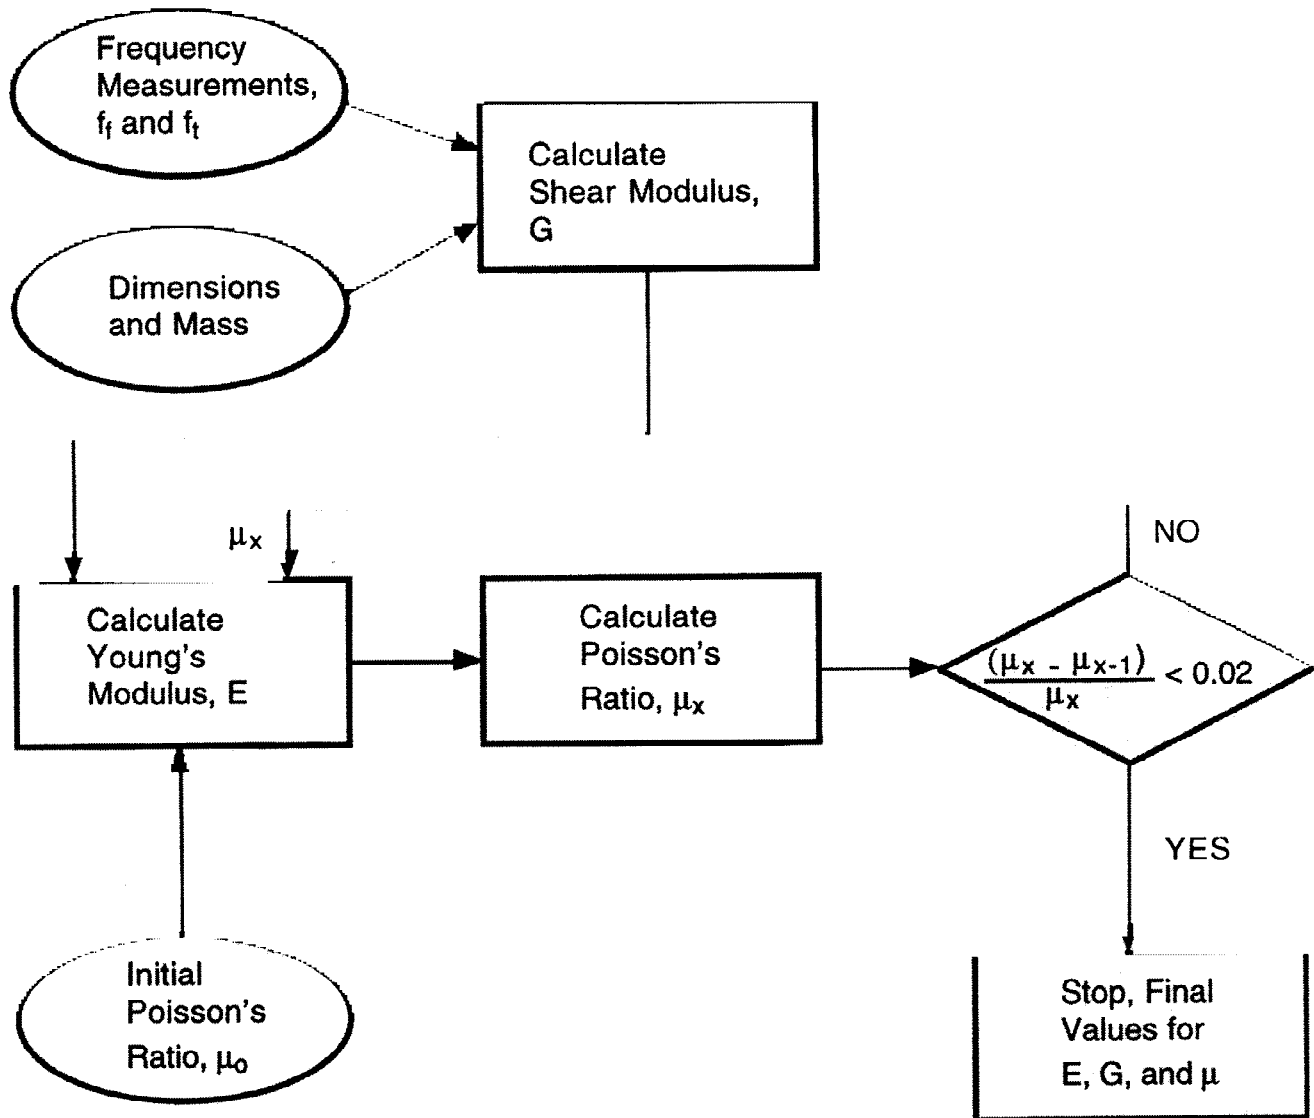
Frequency Measurements, $f_f$ and $f_t$

Dimensions and Mass

Calculate Shear Modulus, G

$\mu_x$

Calculate Young's Modulus, E

Calculate Poisson's Ratio, $\mu_x$

NO

$\frac{(\mu_x - \mu_{x-1})}{\mu_x} < 0.02$

YES

Initial Poisson's Ratio, $\mu_o$

Stop, Final Values for E, G, and $\mu$